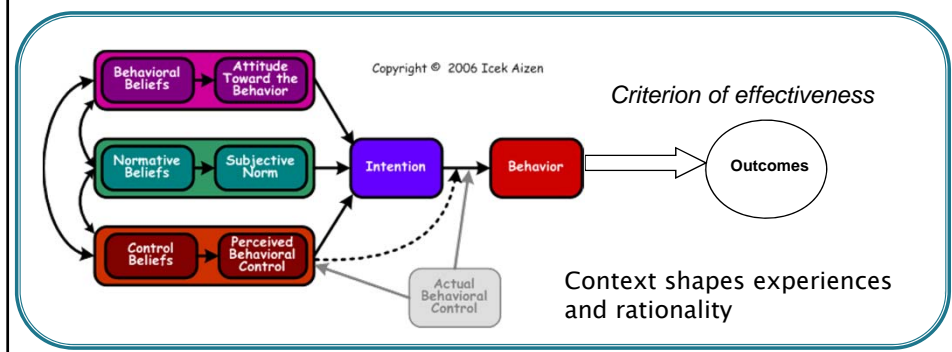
Behavioral Beliefs

Attitude Toward the Behavior

Copyright © 2006 Icek Aizen

Criterion of effectiveness

Normative Beliefs

Subjective Norm

Intention

Behavior

Outcomes

Control Beliefs

Perceived Behavioral Control

Actual Behavioral Control

Context shapes experiences and rationality